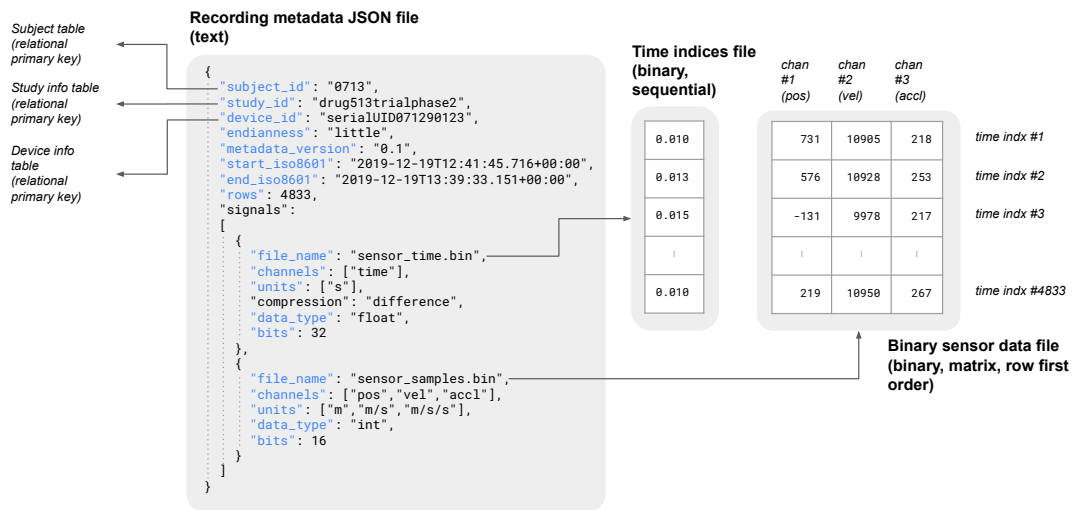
Recording metadata JSON file (text)

Subject table (relational primary key)

Study info table (relational primary key)

Device info table (relational primary key)

{
"subject_id": "0713",
"study_id": "drug513trialphase2",
"device_id": "serialUID071290123",
"endianness": "little",
"metadata_version": "0.1",
"start_iso8601": "2019-12-19T12:41:45.716+00:00",
"end_iso8601": "2019-12-19T13:39:33.151+00:00",
"rows": 4833,
"signals":
[
{
"file_name": "sensor_time.bin",
"channels": ["time"],
"units": ["s"],
"compression": "difference",
"data_type": "float",
"bits": 32
},
{
"file_name": "sensor_samples.bin",
"channels": ["pos","vel","accl"],
"units": ["m","m/s","m/s/s"],
"data_type": "int",
"bits": 16
}
]
}

Time indices file (binary, sequential)

| 0.010 |
|---|
| 0.013 |
| 0.015 |
| ⁞ |
| 0.010 |

| chan #1 (pos) | chan #2 (vel) | chan #3 (accl) | |
|---|---|---|---|
| 731 | 10905 | 218 | time indx #1 |
| 576 | 10928 | 253 | time indx #2 |
| -131 | 9978 | 217 | time indx #3 |
| ⁞ | ⁞ | ⁞ | |
| 219 | 10950 | 267 | time indx #4833 |

Binary sensor data file (binary, matrix, row first order)